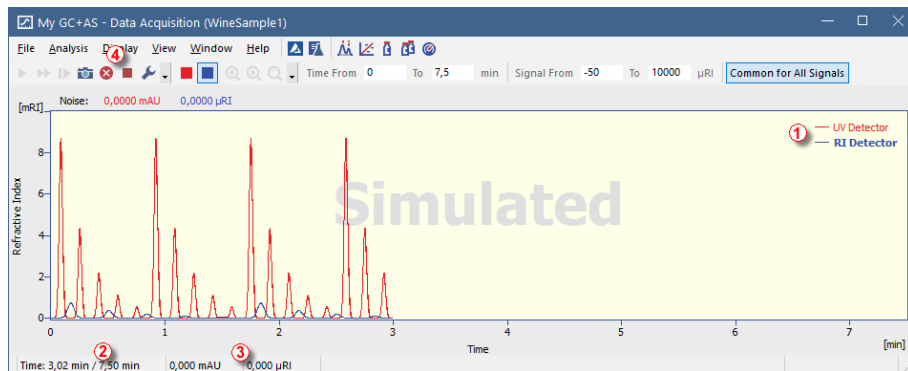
My GC+AS - Data Acquisition (WineSample1)

File Analysis Display View Window Help

4

Time From 0 To 7,5 min Signal From -50 To 10000 µRI Common for All Signals

Noise: 0,0000 mAU 0,0000 µRI

[mRI]

Refractive Index

8
6
4
2
0

Simulated

1 UV Detector
RI Detector

0 1 2 3 4 5 6 7

[min]

Time

2 3

Time: 3,02 min / 7,50 min 0,000 mAU 0,000 µRI